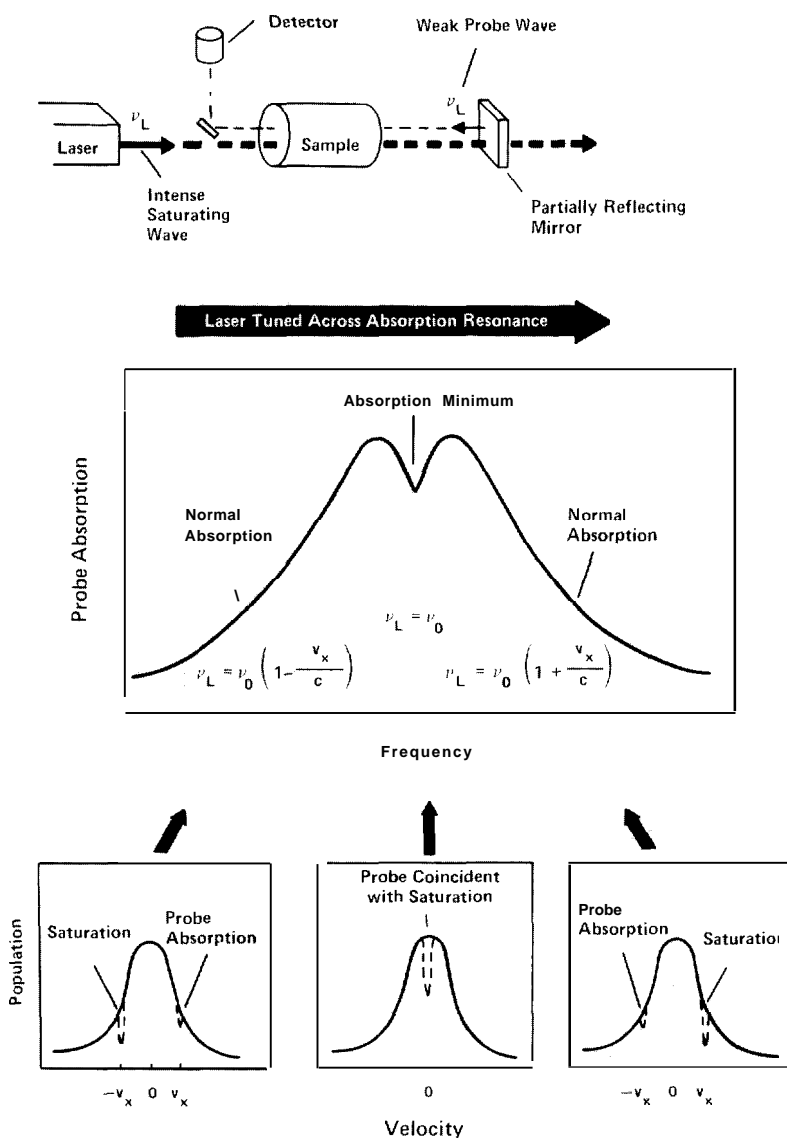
Detector

Weak Probe Wave

$\nu_L$

$\nu_L$

Laser

Sample

Intense Saturating Wave

Partially Reflecting Mirror

Laser Tuned Across Absorption Resonance

Absorption Minimum

Probe Absorption

Normal Absorption

Normal Absorption

$\nu_L = \nu_0$

$\nu_L = \nu_0 \left(1 - \frac{v_x}{c}\right)$

$\nu_L = \nu_0 \left(1 + \frac{v_x}{c}\right)$

Frequency

Population

Saturation

Probe Absorption

$-v_x$ 0 $v_x$

Probe Coincident with Saturation

0

Probe Absorption

Saturatio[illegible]

$-v_x$ 0 $v_x$

Velocity